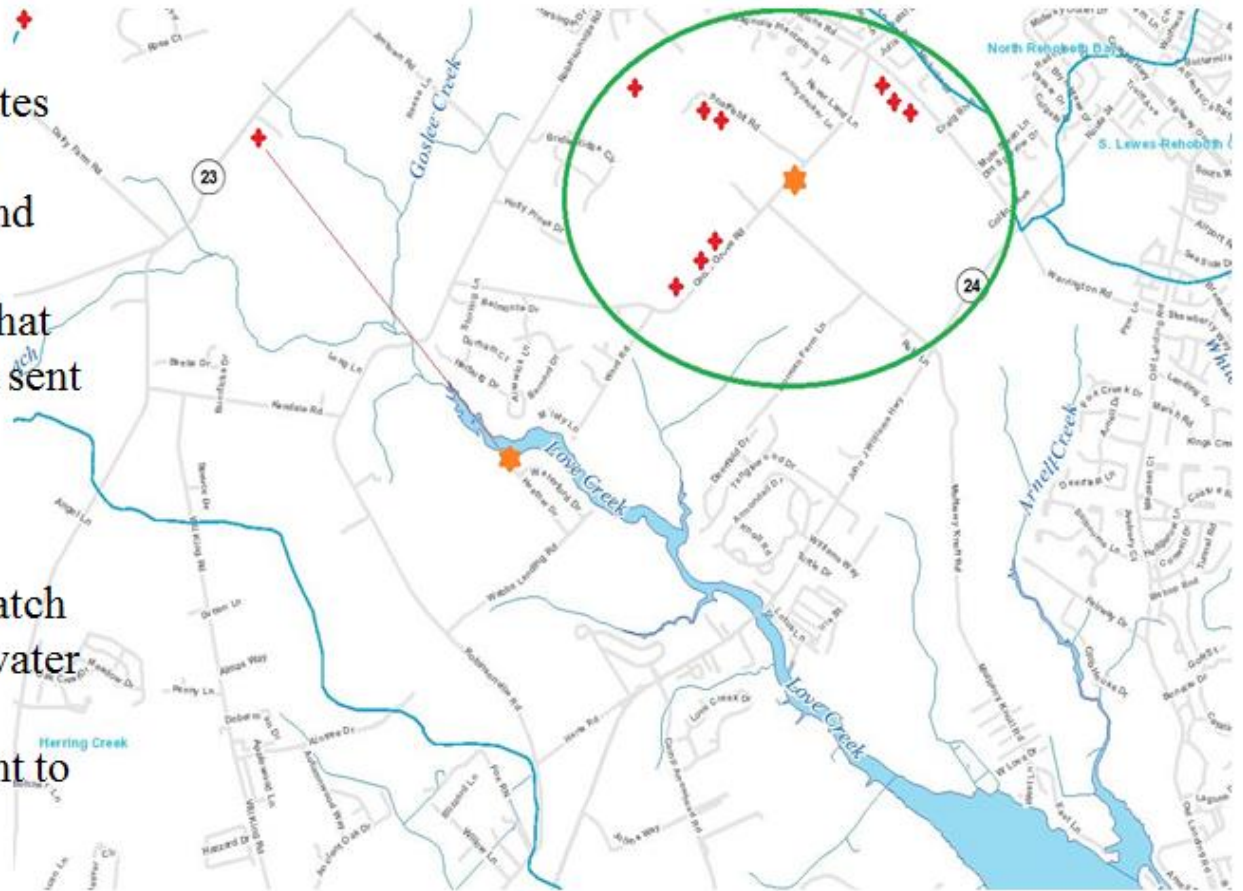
tes

nd

hat
sent

atch
water

nt to

Goslee Creek

23

24

North Rehoboth Bay

S. Lewes-Rehoboth C

Love Creek

Love Creek

Arnell Creek

Herring Creek

Old Landing Rd

Whit

Warrington Rd

Plantation Rd

Irving Ln

Fiddle Rd

Angel Ln

Robinsonville Rd

Wilkins Rd

Holly Pines Dr

John J Williams Hwy

Williams Way

Love Creek Dr

Arrow Way